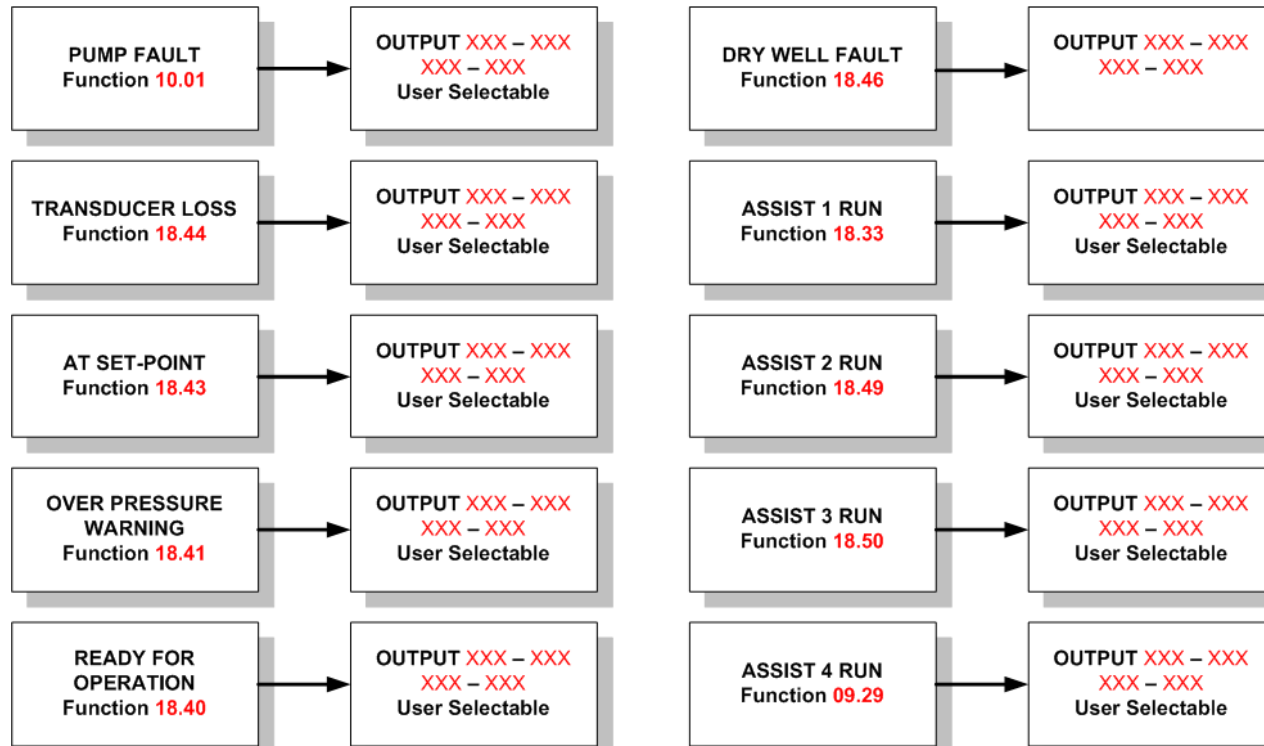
PUMP FAULT
Function 10.01

OUTPUT XXX – XXX
XXX – XXX
User Selectable

TRANSDUCER LOSS
Function 18.44

OUTPUT XXX – XXX
XXX – XXX
User Selectable

AT SET-POINT
Function 18.43

OUTPUT XXX – XXX
XXX – XXX
User Selectable

OVER PRESSURE WARNING
Function 18.41

OUTPUT XXX – XXX
XXX – XXX
User Selectable

READY FOR OPERATION
Function 18.40

OUTPUT XXX – XXX
XXX – XXX
User Selectable

DRY WELL FAULT
Function 18.46

OUTPUT XXX – XXX
XXX – XXX

ASSIST 1 RUN
Function 18.33

OUTPUT XXX – XXX
XXX – XXX
User Selectable

ASSIST 2 RUN
Function 18.49

OUTPUT XXX – XXX
XXX – XXX
User Selectable

ASSIST 3 RUN
Function 18.50

OUTPUT XXX – XXX
XXX – XXX
User Selectable

ASSIST 4 RUN
Function 09.29

OUTPUT XXX – XXX
XXX – XXX
User Selectable